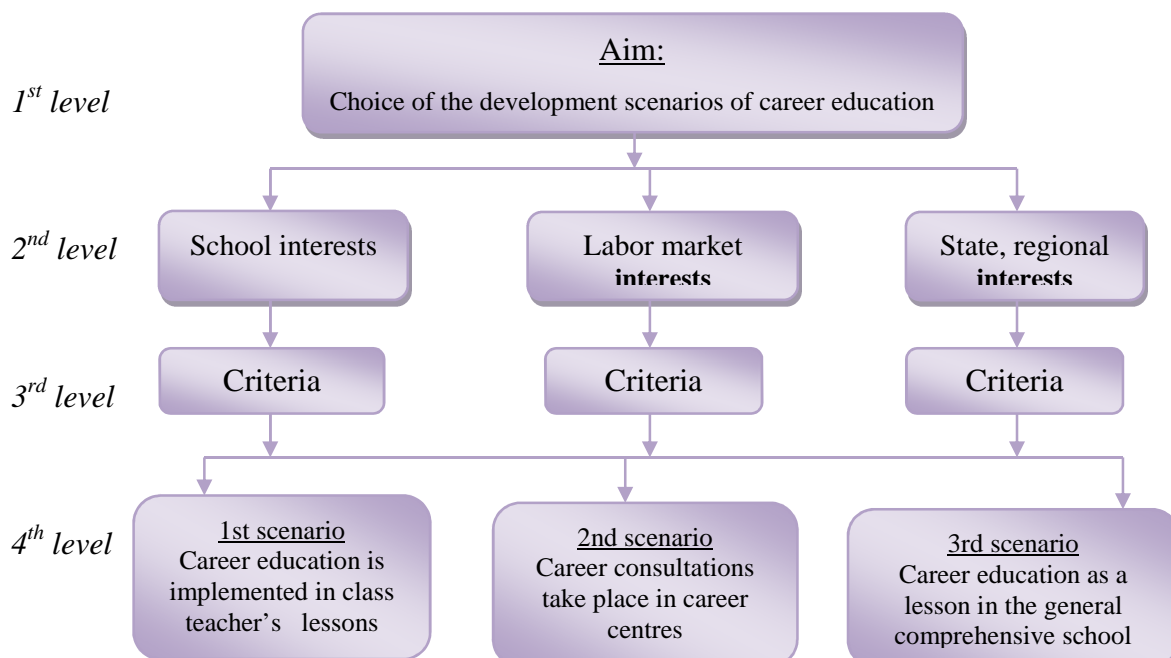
$1^{st}$ level

Aim:

Choice of the development scenarios of career education

$2^{nd}$ level

School interests

Labor market interests

State, regional interests

$3^{rd}$ level

Criteria

Criteria

Criteria

$4^{th}$ level

1st scenario
Career education is implemented in class teacher's lessons

2nd scenario
Career consultations take place in career centres

3rd scenario
Career education as a lesson in the general comprehensive school